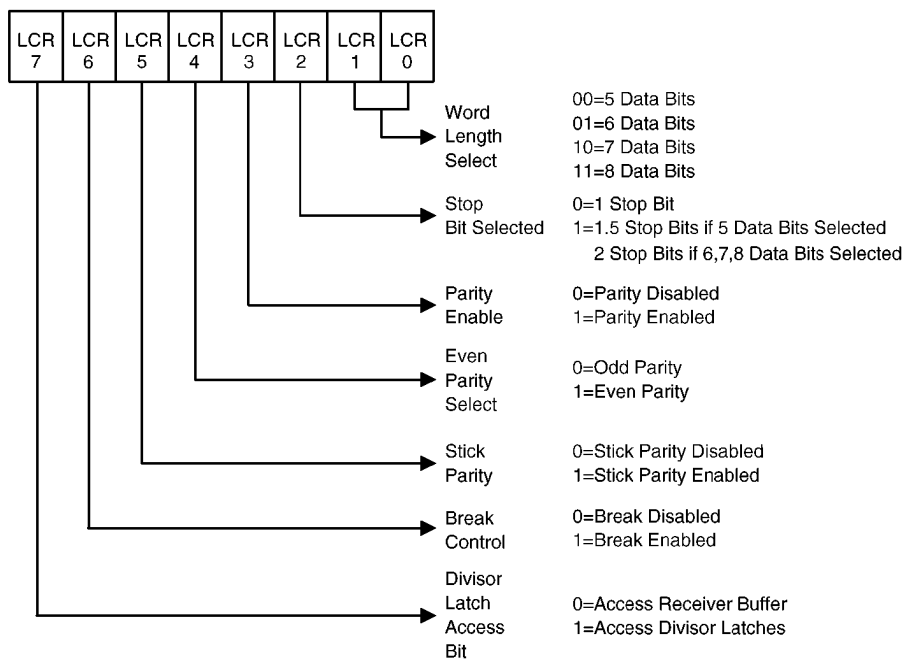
| LCR 7 | LCR 6 | LCR 5 | LCR 4 | LCR 3 | LCR 2 | LCR 1 | LCR 0 |
|---|---|---|---|---|---|---|---|

Word Length Select
00=5 Data Bits
01=6 Data Bits
10=7 Data Bits
11=8 Data Bits

Stop Bit Selected
0=1 Stop Bit
1=1.5 Stop Bits if 5 Data Bits Selected
2 Stop Bits if 6,7,8 Data Bits Selected

Parity Enable
0=Parity Disabled
1=Parity Enabled

Even Parity Select
0=Odd Parity
1=Even Parity

Stick Parity
0=Stick Parity Disabled
1=Stick Parity Enabled

Break Control
0=Break Disabled
1=Break Enabled

Divisor Latch Access Bit
0=Access Receiver Buffer
1=Access Divisor Latches